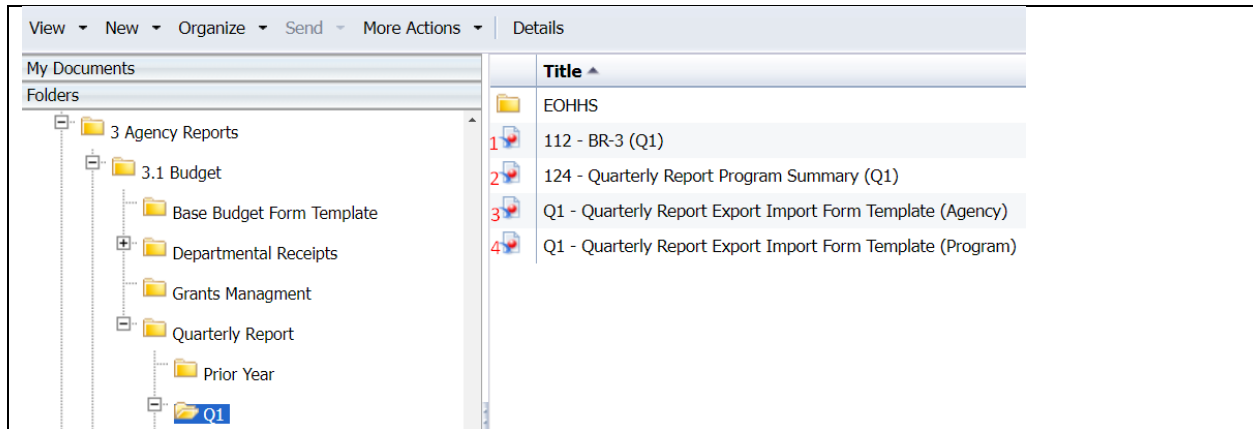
View ▾ New ▾ Organize ▾ Send ▾ More Actions ▾ Details

My Documents

Folders

3 Agency Reports

3.1 Budget

Base Budget Form Template

Departmental Receipts

Grants Managment

Quarterly Report

Prior Year

Q1

| | Title ▲ |
|---|---|
| | EOHHS |
| 1 | 112 - BR-3 (Q1) |
| 2 | 124 - Quarterly Report Program Summary (Q1) |
| 3 | Q1 - Quarterly Report Export Import Form Template (Agency) |
| 4 | Q1 - Quarterly Report Export Import Form Template (Program) |